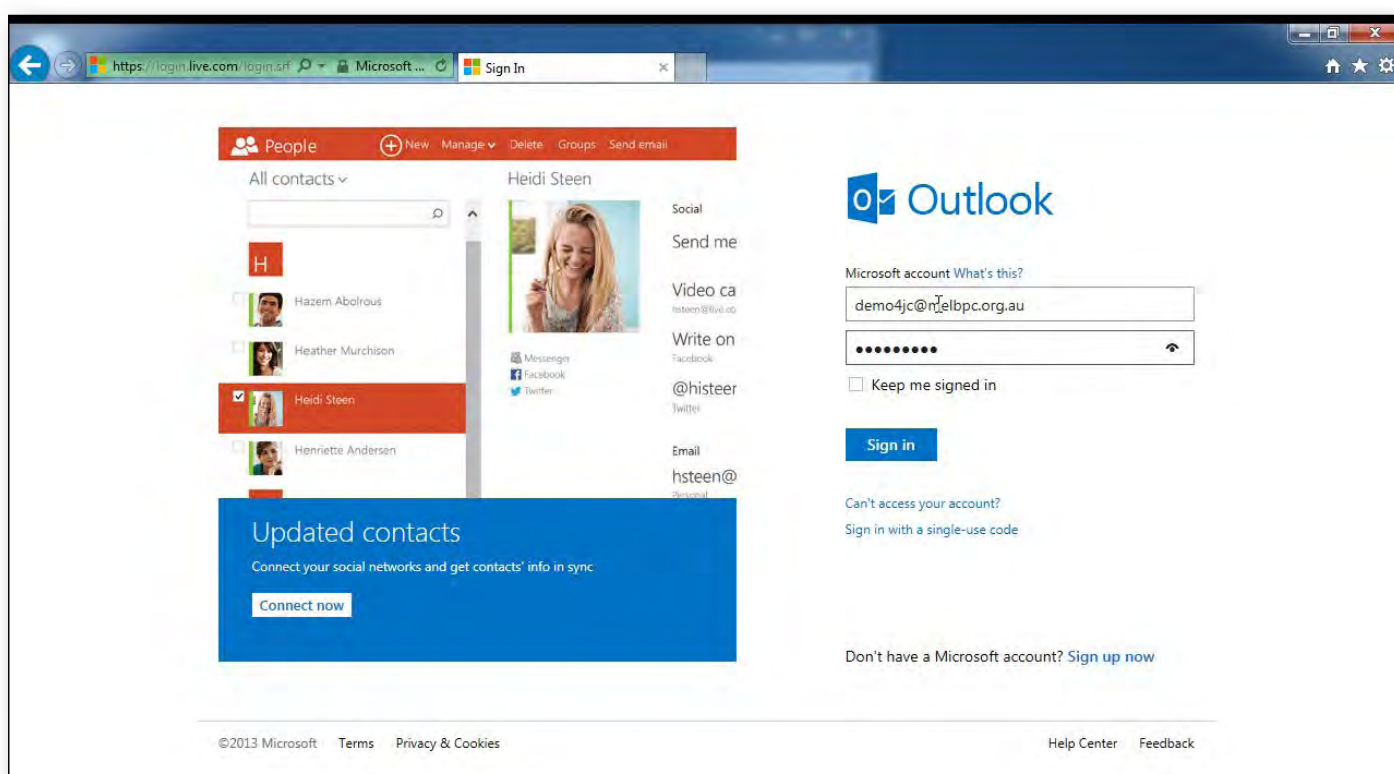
https://login.live.com/login.srf  Microsoft ...  Sign In

People  New  Manage  Delete  Groups  Send email

All contacts

H

Hazem Abolrous

Heather Murchison

Heidi Steen

Henriette Andersen

Heidi Steen

Messenger
Facebook
Twitter

Social

Send me

Video ca
hsteen@live.co

Write on
Facebook

@histeer
Twitter

Email

hsteen@
Personal

Updated contacts

Connect your social networks and get contacts' info in sync

Connect now

Outlook

Microsoft account What's this?

demo4jc@melbpc.org.au

•••••••••

Keep me signed in

Sign in

Can't access your account?

Sign in with a single-use code

Don't have a Microsoft account? Sign up now

©2013 Microsoft  Terms  Privacy & Cookies

Help Center  Feedback